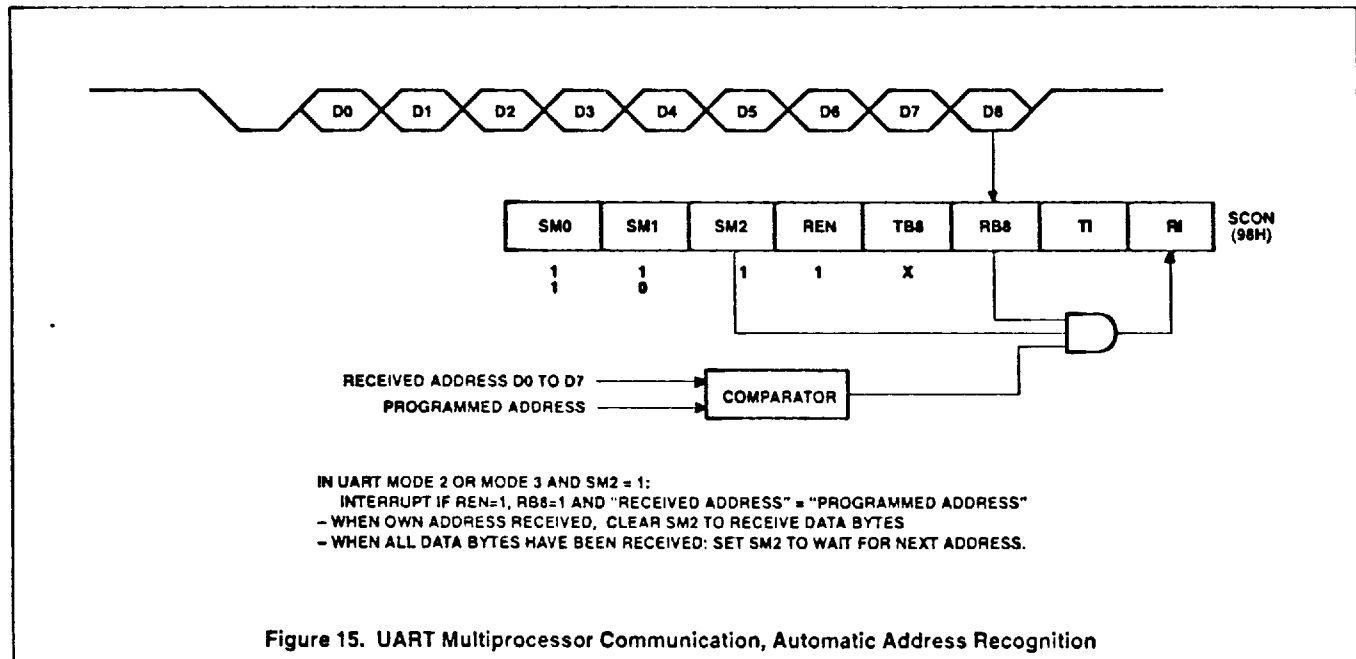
D0 D1 D2 D3 D4 D5 D6 D7 D8

| SM0 | SM1 | SM2 | REN | TB8 | RB8 | TI | RI |
|---|---|---|---|---|---|---|---|
| 1 | 1 | 1 | 1 | X | | | |
| 1 | 0 | | | | | | |

SCON (98H)

RECEIVED ADDRESS D0 TO D7

PROGRAMMED ADDRESS

COMPARATOR

IN UART MODE 2 OR MODE 3 AND SM2 = 1:
INTERRUPT IF REN=1, RB8=1 AND "RECEIVED ADDRESS" = "PROGRAMMED ADDRESS"
– WHEN OWN ADDRESS RECEIVED, CLEAR SM2 TO RECEIVE DATA BYTES
– WHEN ALL DATA BYTES HAVE BEEN RECEIVED: SET SM2 TO WAIT FOR NEXT ADDRESS.

Figure 15. UART Multiprocessor Communication, Automatic Address Recognition